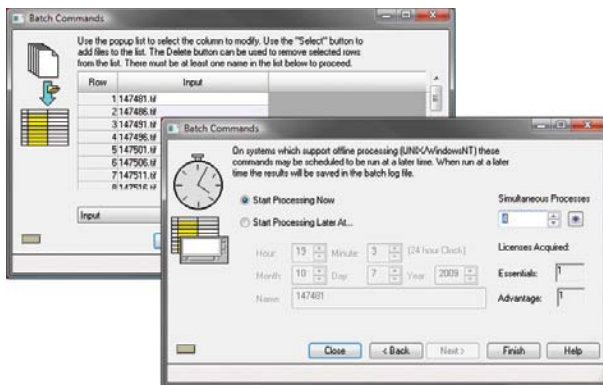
Batch Commands

Use the popup list to select the column to modify. Use the "Select" button to add files to the list. The Delete button can be used to remove selected rows from the list. There must be at least one name in the list below to proceed.

| Row | Input |
|---|---|
| 1 | 147481.tif |
| 2 | 147486.tif |
| 3 | 147491.tif |
| 4 | 147496.tif |
| 5 | 147501.tif |
| 6 | 147506.tif |
| 7 | 147511.tif |
| 8 | 147516.tif |

Input

Batch Commands

On systems which support offline processing (UNIX/WindowsNT) these commands may be scheduled to be run at a later time. When run at a later time the results will be saved in the batch log file.

Start Processing Now

Start Processing Later At...

Hour: 19 Minute: 3 (24 hour Clock)

Month: 10 Day: 7 Year: 2009

Name: 147481

Simultaneous Processes

0

Licenses Acquired:

Essentials: 1

Advantage: 1

Close < Back Next > Finish Help